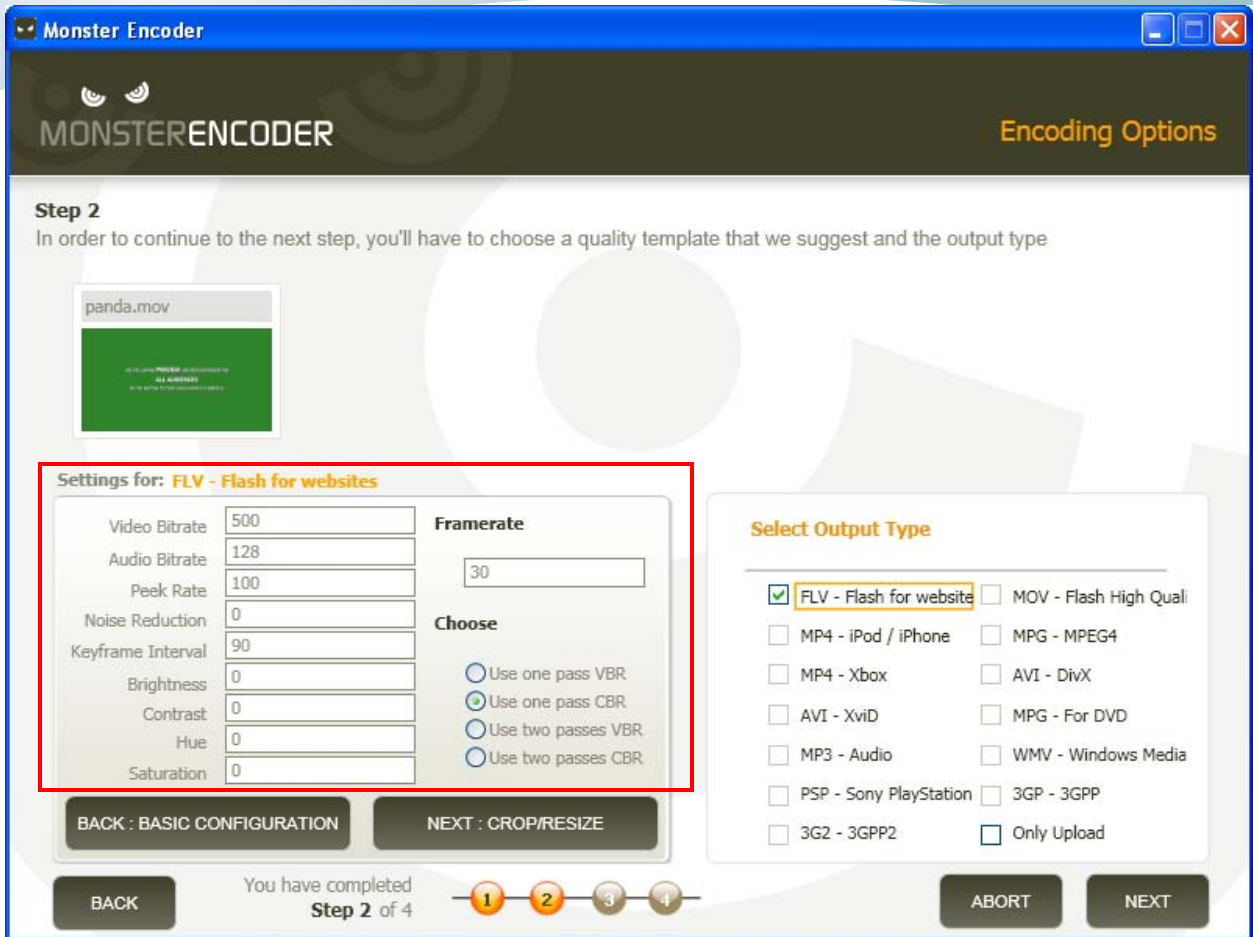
Monster Encoder

MONSTERENCODER

Encoding Options

Step 2
In order to continue to the next step, you'll have to choose a quality template that we suggest and the output type

panda.mov

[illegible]
ALL AUDIENCES
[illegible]

Settings for: FLV - Flash for websites

Video Bitrate 500
Audio Bitrate 128
Peek Rate 100
Noise Reduction 0
Keyframe Interval 90
Brightness 0
Contrast 0
Hue 0
Saturation 0

Framerate
30

Choose
Use one pass VBR
Use one pass CBR
Use two passes VBR
Use two passes CBR

BACK : BASIC CONFIGURATION
NEXT : CROP/RESIZE

Select Output Type

FLV - Flash for website
MOV - Flash High Quali
MP4 - iPod / iPhone
MPG - MPEG4
MP4 - Xbox
AVI - DivX
AVI - XviD
MPG - For DVD
MP3 - Audio
WMV - Windows Media
PSP - Sony PlayStation
3GP - 3GPP
3G2 - 3GPP2
Only Upload

BACK
You have completed
Step 2 of 4
1 2 3 4
ABORT
NEXT